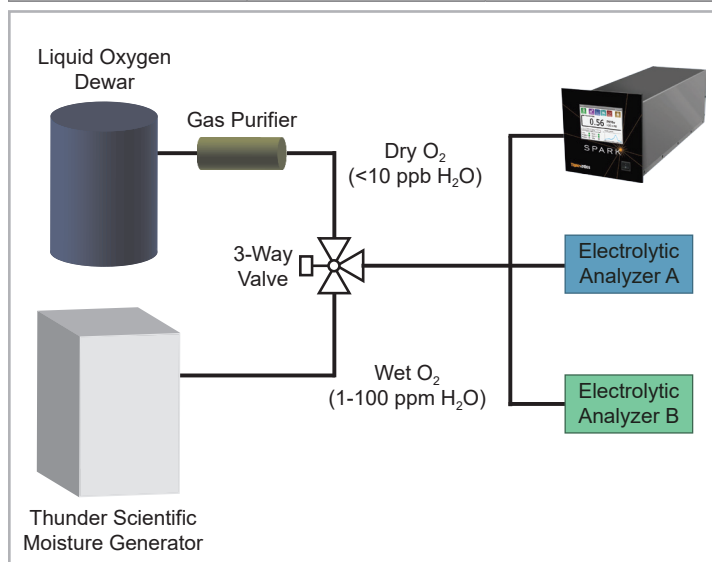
Liquid Oxygen Dewar

Gas Purifier

Dry $O_2$ (<10 ppb $H_2O$)

SPARK

0.56

3-Way Valve

Electrolytic Analyzer A

Wet $O_2$ (1-100 ppm $H_2O$)

Electrolytic Analyzer B

Thunder Scientific Moisture Generator